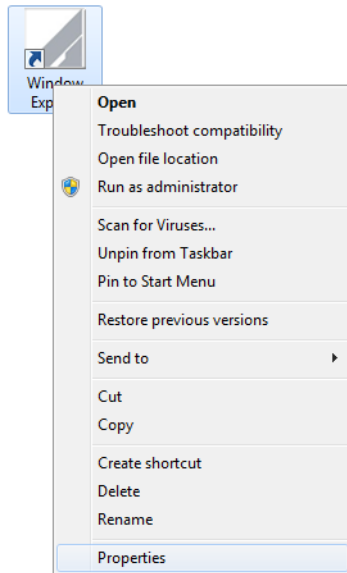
Window
Exp

Open
Troubleshoot compatibility
Open file location
Run as administrator

Scan for Viruses...
Unpin from Taskbar
Pin to Start Menu

Restore previous versions

Send to

Cut
Copy

Create shortcut
Delete
Rename

Properties